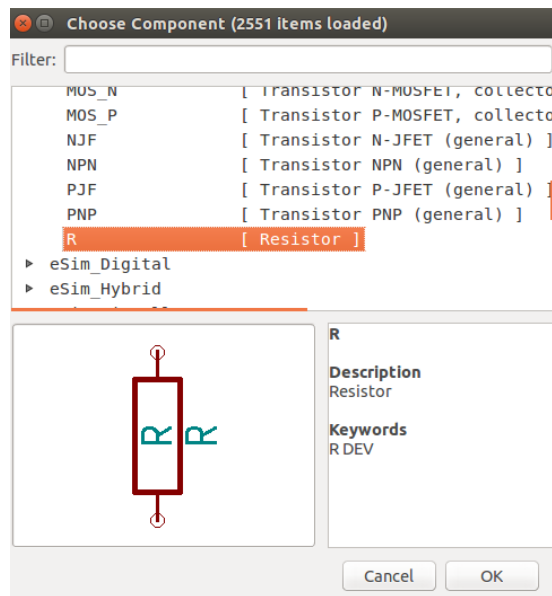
Choose Component (2551 items loaded)

Filter:

MOS_N [ Transistor N-MOSFET, collecto
MOS_P [ Transistor P-MOSFET, collecto
NJF [ Transistor N-JFET (general) ]
NPN [ Transistor NPN (general) ]
PJF [ Transistor P-JFET (general) ]
PNP [ Transistor PNP (general) ]
R [ Resistor ]
eSim_Digital
eSim_Hybrid

R R

R

Description
Resistor

Keywords
R DEV

Cancel
OK